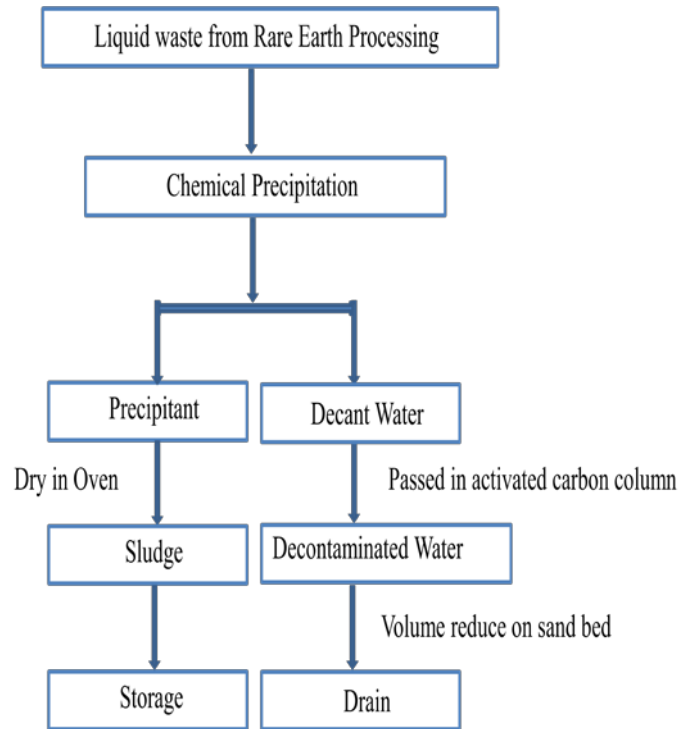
Liquid waste from Rare Earth Processing

Chemical Precipitation

Precipitant

Decant Water

Dry in Oven

Passed in activated carbon column

Sludge

Decontaminated Water

Volume reduce on sand bed

Storage

Drain